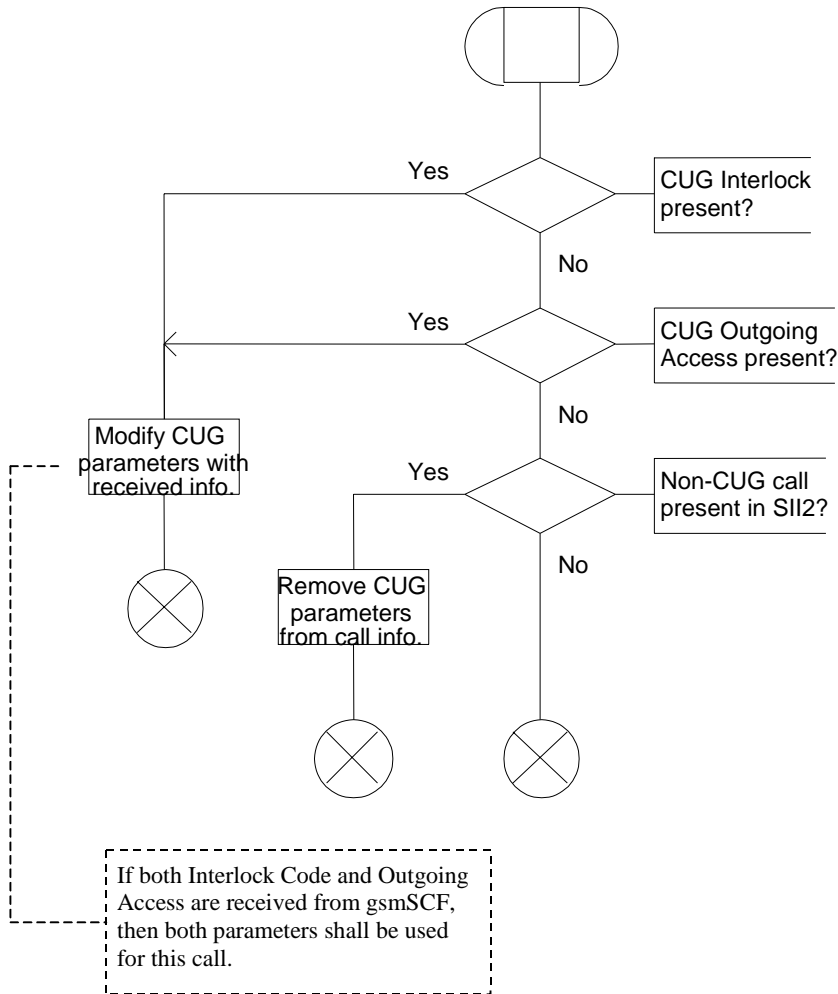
Yes

CUG Interlock present?

No

Yes

CUG Outgoing Access present?

No

Modify CUG parameters with received info.

Yes

Non-CUG call present in SII2?

No

Remove CUG parameters from call info.

If both Interlock Code and Outgoing Access are received from gsmSCF, then both parameters shall be used for this call.